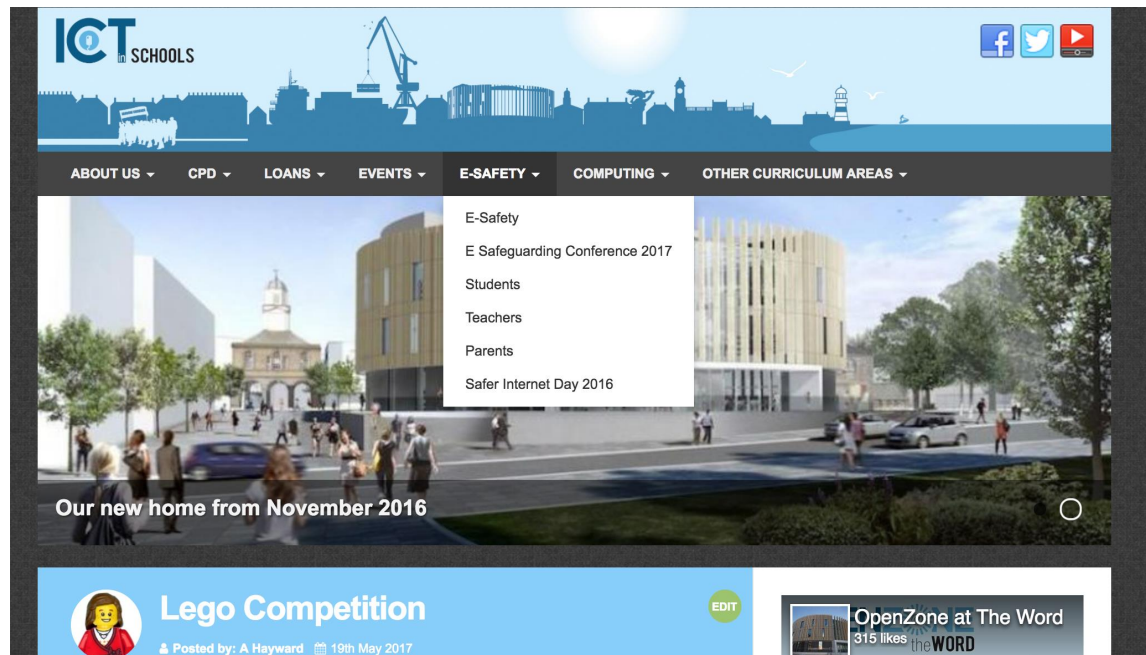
ICT in SCHOOLS

ABOUT US ▾ CPD ▾ LOANS ▾ EVENTS ▾ E-SAFETY ▾ COMPUTING ▾ OTHER CURRICULUM AREAS ▾

E-Safety
E Safeguarding Conference 2017
Students
Teachers
Parents
Safer Internet Day 2016

Our new home from November 2016

Lego Competition

EDIT

Posted by: A Hayward 19th May 2017

OpenZone at The Word
315 likes
the WORD